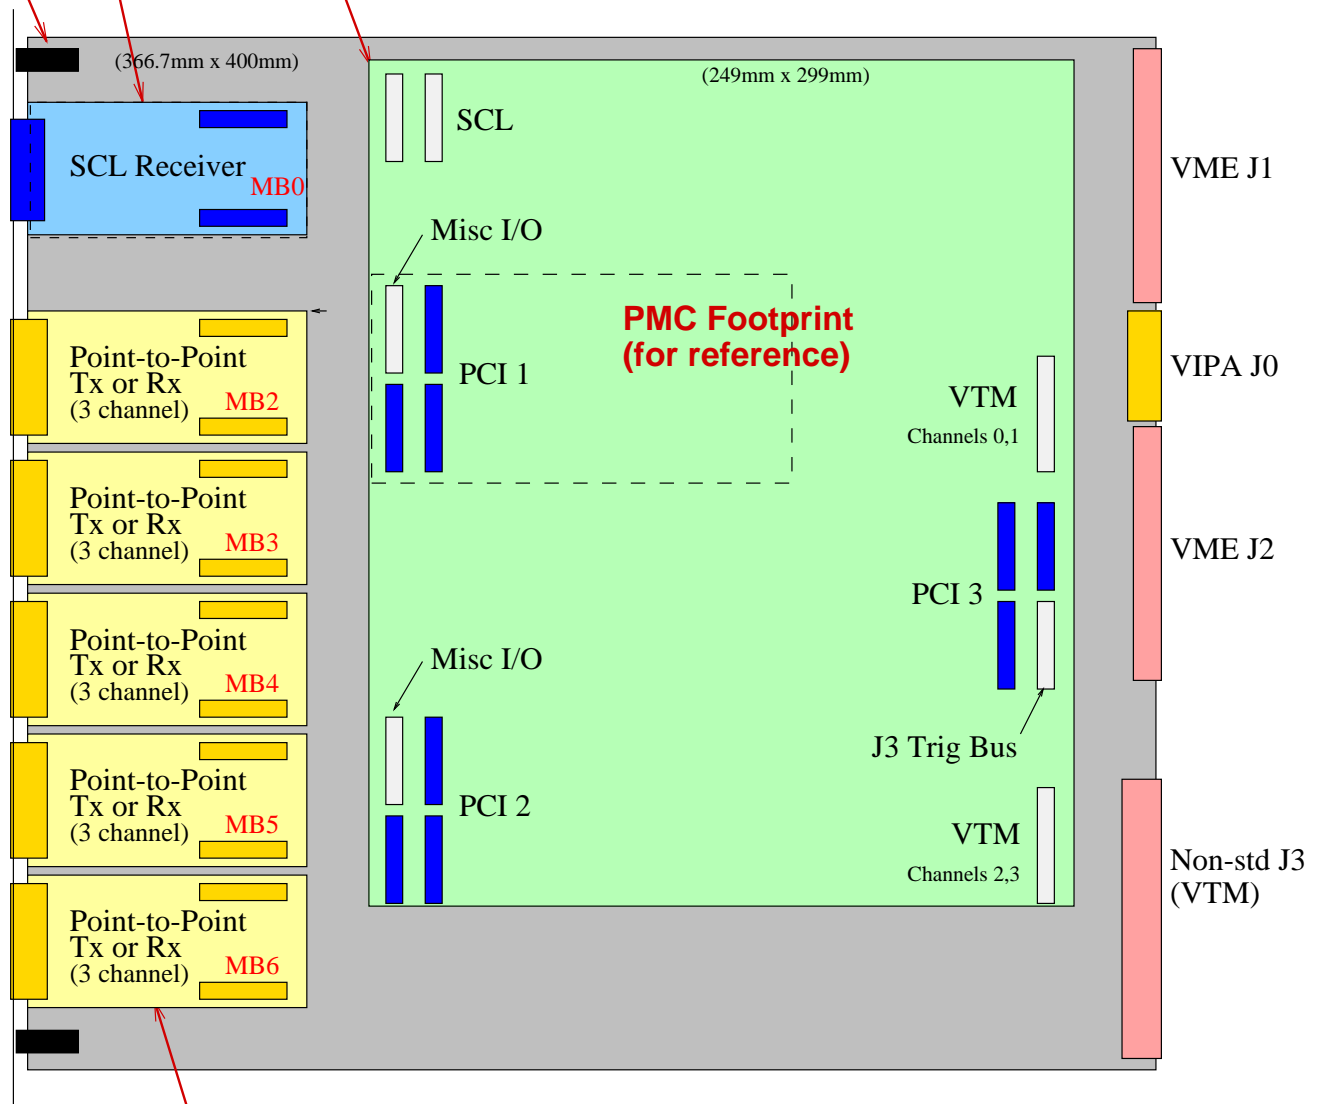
(366.7mm x 400mm)

SCL Receiver
MB0

Point-to-Point
Tx or Rx
(3 channel)
MB2

Point-to-Point
Tx or Rx
(3 channel)
MB3

Point-to-Point
Tx or Rx
(3 channel)
MB4

Point-to-Point
Tx or Rx
(3 channel)
MB5

Point-to-Point
Tx or Rx
(3 channel)
MB6

(249mm x 299mm)

SCL

Misc I/O

PMC Footprint
(for reference)

PCI 1

VTM
Channels 0,1

PCI 3

Misc I/O

J3 Trig Bus

PCI 2

VTM
Channels 2,3

VME J1

VIPA J0

VME J2

Non-std J3
(VTM)